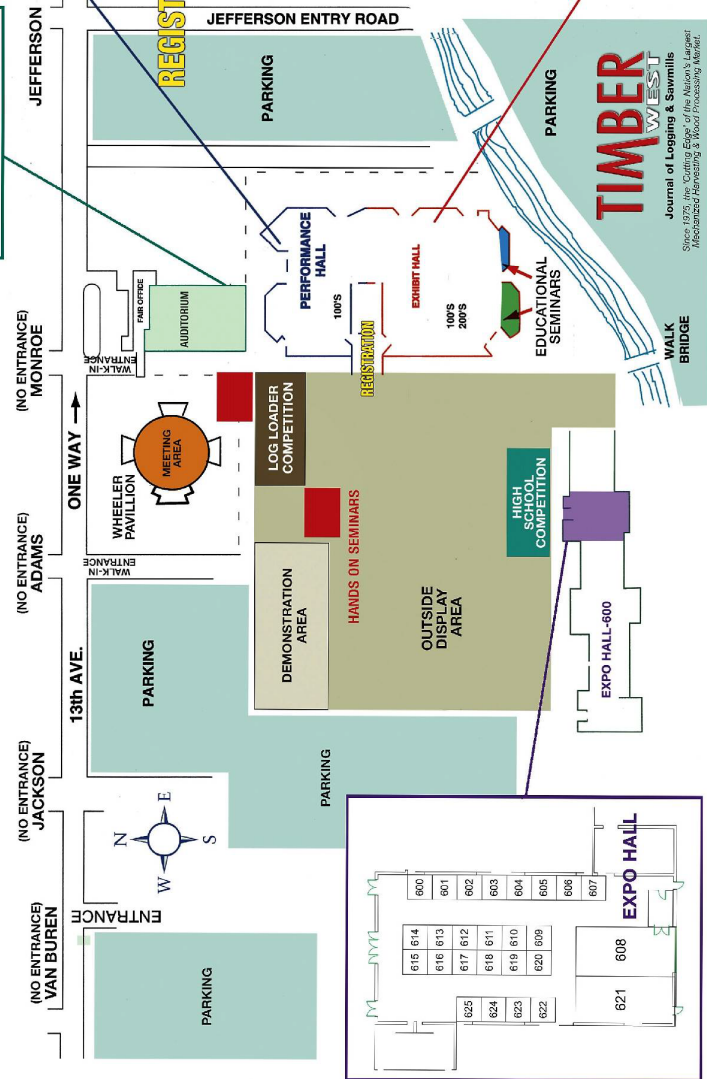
JEFFERSON
JEFFERSON ENTRY ROAD
REGIST
PARKING
TIMBER WEST
Journal of Logging & Sawmills
Since 1975, the "Cutting Edge" of the Nation's Largest Mechanized Harvesting & Wood Processing Market.
PARKING
PERFORMANCE HALL
EXHIBIT HALL
100'S
100'S 200'S
EDUCATIONAL SEMINARS
WALK BRIDGE
FAIR OFFICE
AUDITORIUM
WALK-IN ENTRANCE
(NO ENTRANCE) MONROE
REGISTRATION
ONE WAY
MEETING AREA
WHEELER PAVILLION
LOG LOADER COMPETITION
HANDS ON SEMINARS
HIGH SCHOOL COMPETITION
(NO ENTRANCE) ADAMS
WALK-IN ENTRANCE
DEMONSTRATION AREA
OUTSIDE DISPLAY AREA
PARKING
13th AVE.
EXPO HALL-600
(NO ENTRANCE) JACKSON
PARKING
N
E
S
W
(NO ENTRANCE) VAN BUREN
ENTRANCE
PARKING
EXPO HALL

| 600 | 601 | 602 | 603 | 604 | 605 | 606 | 607 |
|---|---|---|---|---|---|---|---|
| 614 | 613 | 612 | 611 | 610 | 609 | | |
| 615 | 616 | 617 | 618 | 619 | 620 | | |
| 625 | 624 | 623 | 622 | | | | |

608
621